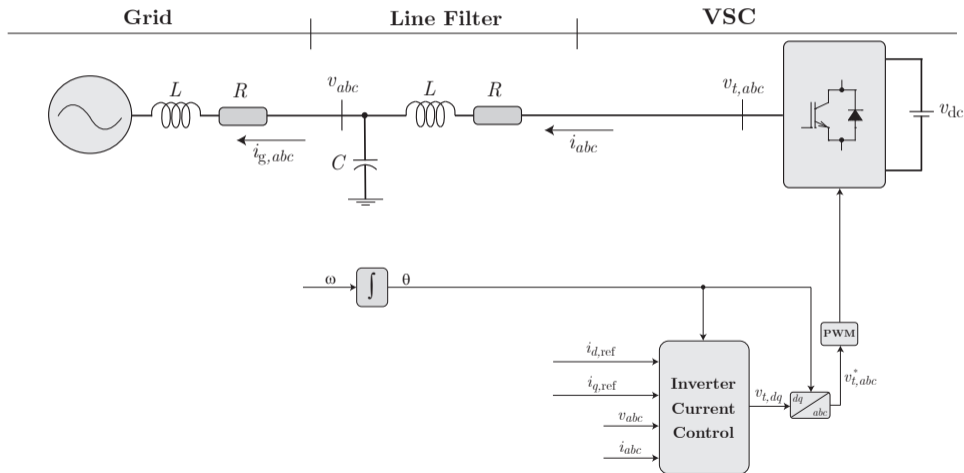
Grid

Line Filter

VSC

$L$

$R$

$v_{abc}$

$L$

$R$

$v_{t,abc}$

$v_{\mathrm{dc}}$

$i_{\mathrm{g},abc}$

$C$

$i_{abc}$

ω

$\int$

θ

PWM

$i_{d,\mathrm{ref}}$

$i_{q,\mathrm{ref}}$

$v_{abc}$

$i_{abc}$

Inverter Current Control

$v_{t,dq}$

$dq$

$abc$

$v^{*}_{t,abc}$